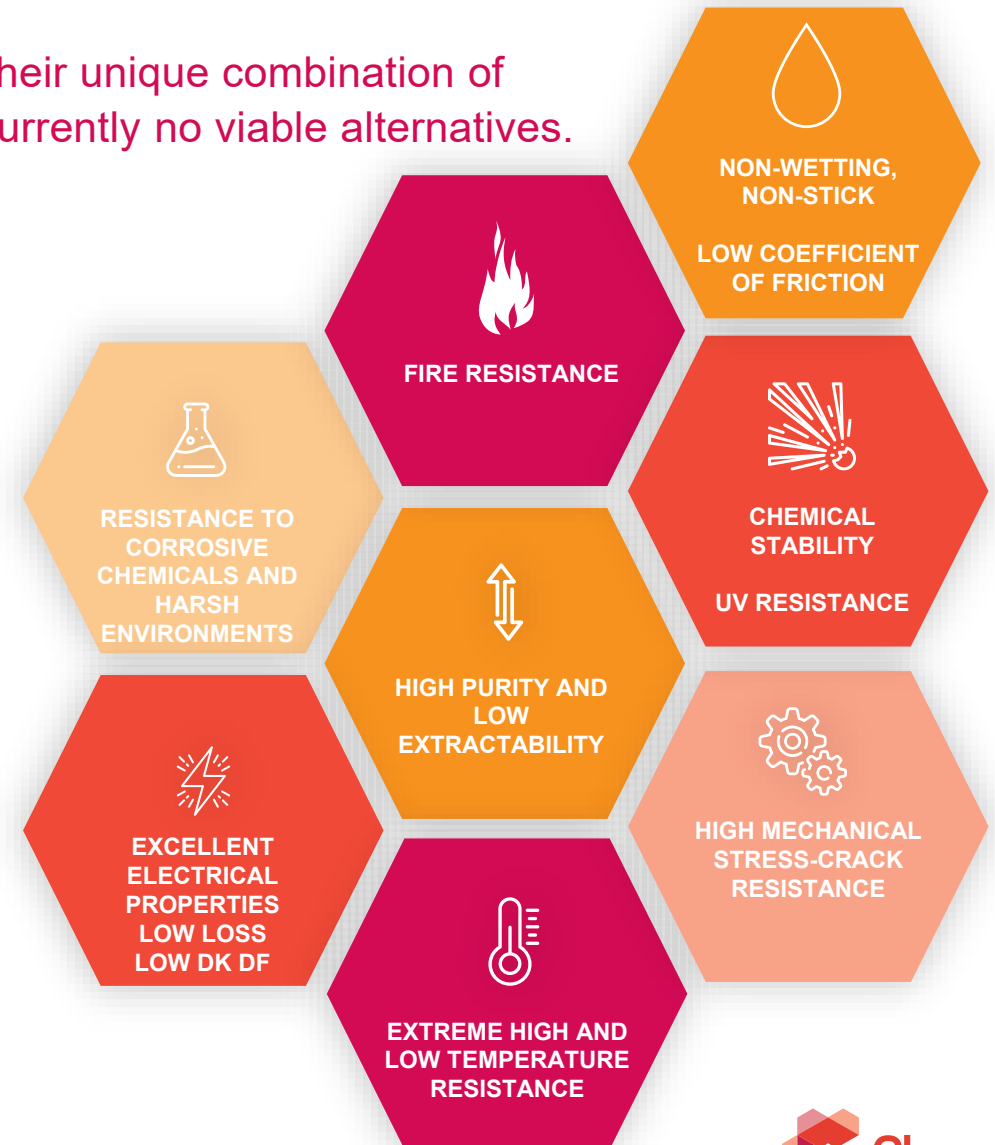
heir unique combination of
urrently no viable alternatives.

NON-WETTING, NON-STICK

LOW COEFFICIENT OF FRICTION

FIRE RESISTANCE

RESISTANCE TO CORROSIVE CHEMICALS AND HARSH ENVIRONMENTS

CHEMICAL STABILITY

UV RESISTANCE

HIGH PURITY AND LOW EXTRACTABILITY

EXCELLENT ELECTRICAL PROPERTIES LOW LOSS LOW DK DF

HIGH MECHANICAL STRESS-CRACK RESISTANCE

EXTREME HIGH AND LOW TEMPERATURE RESISTANCE

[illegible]